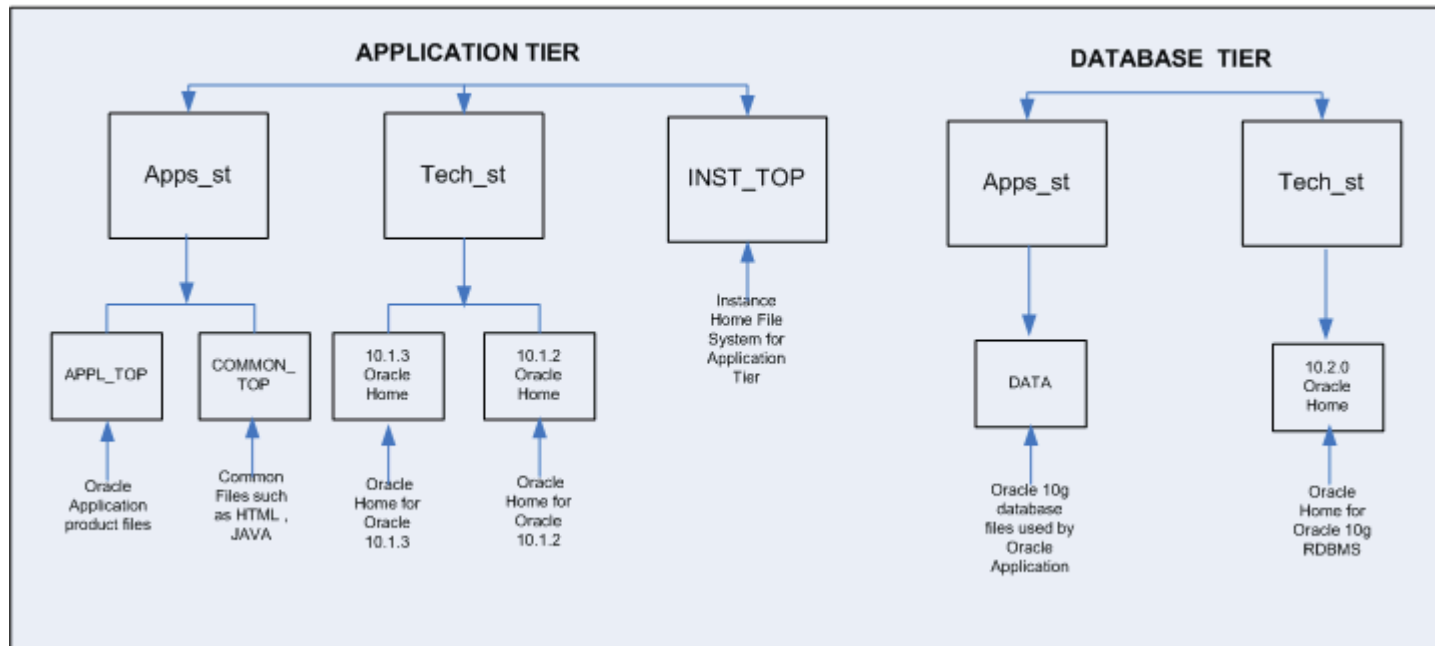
APPLICATION TIER

Apps_st

Tech_st

INST_TOP

APPL_TOP

COMMON_ TOP

10.1.3 Oracle Home

10.1.2 Oracle Home

Instance Home File System for Application Tier

Oracle Application product files

Common Files such as HTML , JAVA

Oracle Home for Oracle 10.1.3

Oracle Home for Oracle 10.1.2

DATABASE TIER

Apps_st

Tech_st

DATA

10.2.0 Oracle Home

Oracle 10g database files used by Oracle Application

Oracle Home for Oracle 10g RDBMS